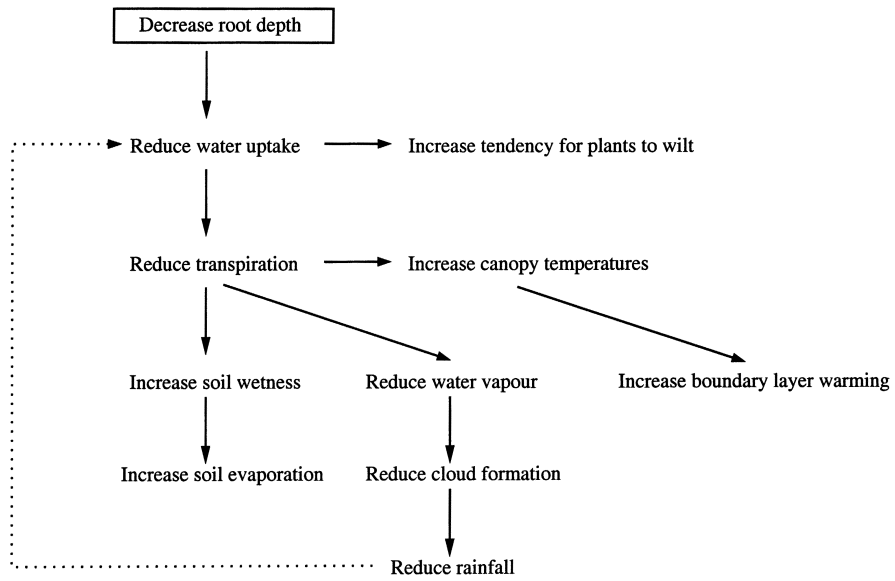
Decrease root depth

Reduce water uptake

Increase tendency for plants to wilt

Reduce transpiration

Increase canopy temperatures

Increase soil wetness

Reduce water vapour

Increase boundary layer warming

Increase soil evaporation

Reduce cloud formation

Reduce rainfall